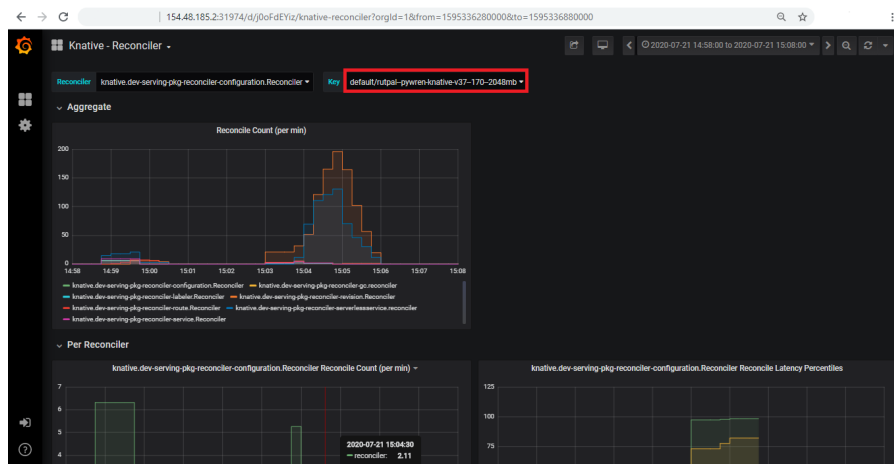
154.48.185.2:31974/d/j0oFdEYiz/knative-reconciler?orgId=1&from=1595336280000&to=1595336880000

Knative - Reconciler

2020-07-21 14:58:00 to 2020-07-21 15:08:00

Reconciler knative.dev-serving-pkg-reconciler-configuration.Reconciler Key default/rutpal--pywren-knative-v37--170--2048mb

Aggregate

Reconcile Count (per min)

200
150
100
50
0

14:58 14:59 15:00 15:01 15:02 15:03 15:04 15:05 15:06 15:07 15:08

knative.dev-serving-pkg-reconciler-configuration.Reconciler
knative.dev-serving-pkg-reconciler-gc.reconciler
knative.dev-serving-pkg-reconciler-labeler.Reconciler
knative.dev-serving-pkg-reconciler-revision.Reconciler
knative.dev-serving-pkg-reconciler-route.Reconciler
knative.dev-serving-pkg-reconciler-serverlessservice.reconciler
knative.dev-serving-pkg-reconciler-service.Reconciler

Per Reconciler

knative.dev-serving-pkg-reconciler-configuration.Reconciler Reconcile Count (per min)

7
6
5
4

2020-07-21 15:04:30
reconciler: 2.11

knative.dev-serving-pkg-reconciler-configuration.Reconciler Reconcile Latency Percentiles

125
100
75